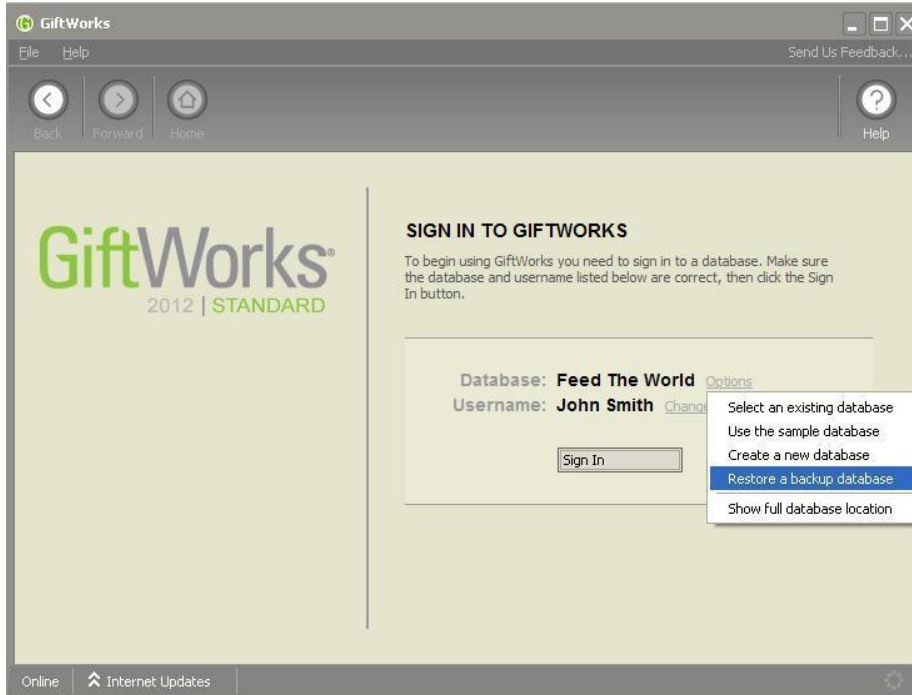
GiftWorks

File Help

Send Us Feedback...

Back Forward Home

Help

GiftWorks®
2012 | STANDARD

SIGN IN TO GIFTWORKS

To begin using GiftWorks you need to sign in to a database. Make sure the database and username listed below are correct, then click the Sign In button.

Database: Feed The World Options
Username: John Smith Change

Select an existing database
Use the sample database
Create a new database
Restore a backup database
Show full database location

Sign In

Online Internet Updates